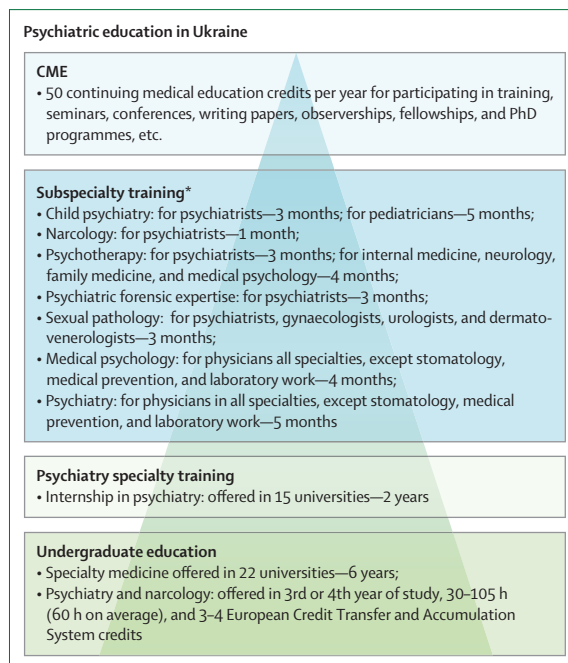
Psychiatric education in Ukraine

CME
• 50 continuing medical education credits per year for participating in training, seminars, conferences, writing papers, observerships, fellowships, and PhD programmes, etc.

Subspecialty training*
• Child psychiatry: for psychiatrists—3 months; for pediatricians—5 months;
• Narcology: for psychiatrists—1 month;
• Psychotherapy: for psychiatrists—3 months; for internal medicine, neurology, family medicine, and medical psychology—4 months;
• Psychiatric forensic expertise: for psychiatrists—3 months;
• Sexual pathology: for psychiatrists, gynaecologists, urologists, and dermatovenerologists—3 months;
• Medical psychology: for physicians all specialties, except stomatology, medical prevention, and laboratory work—4 months;
• Psychiatry: for physicians in all specialties, except stomatology, medical prevention, and laboratory work—5 months

Psychiatry specialty training
• Internship in psychiatry: offered in 15 universities—2 years

Undergraduate education
• Specialty medicine offered in 22 universities—6 years;
• Psychiatry and narcology: offered in 3rd or 4th year of study, 30–105 h (60 h on average), and 3–4 European Credit Transfer and Accumulation System credits